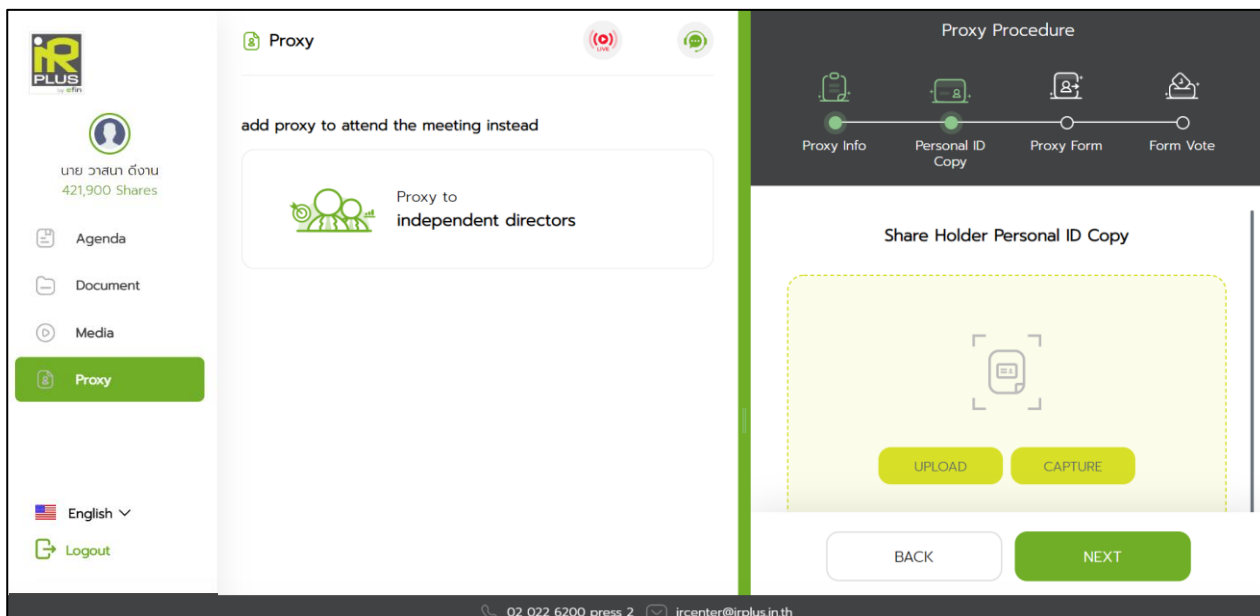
iR PLUS by efin

นาย วาสนา ตั้งงาน
421,900 Shares

Agenda
Document
Media
Proxy

English
Logout

Proxy

LIVE

add proxy to attend the meeting instead

Proxy to
independent directors

Proxy Procedure

Proxy Info
Personal ID Copy
Proxy Form
Form Vote

Share Holder Personal ID Copy

UPLOAD
CAPTURE

BACK
NEXT

02 022 6200 press 2
ircenter@irplus.in.th